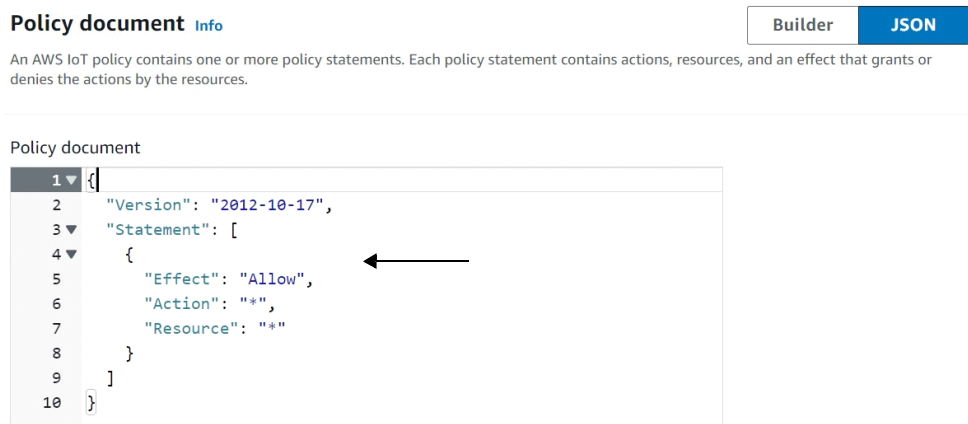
Policy document Info

Builder JSON

An AWS IoT policy contains one or more policy statements. Each policy statement contains actions, resources, and an effect that grants or denies the actions by the resources.

Policy document

1 {
2 "Version": "2012-10-17",
3 "Statement": [
4 {
5 "Effect": "Allow",
6 "Action": "*",
7 "Resource": "*"
8 }
9 ]
10 }